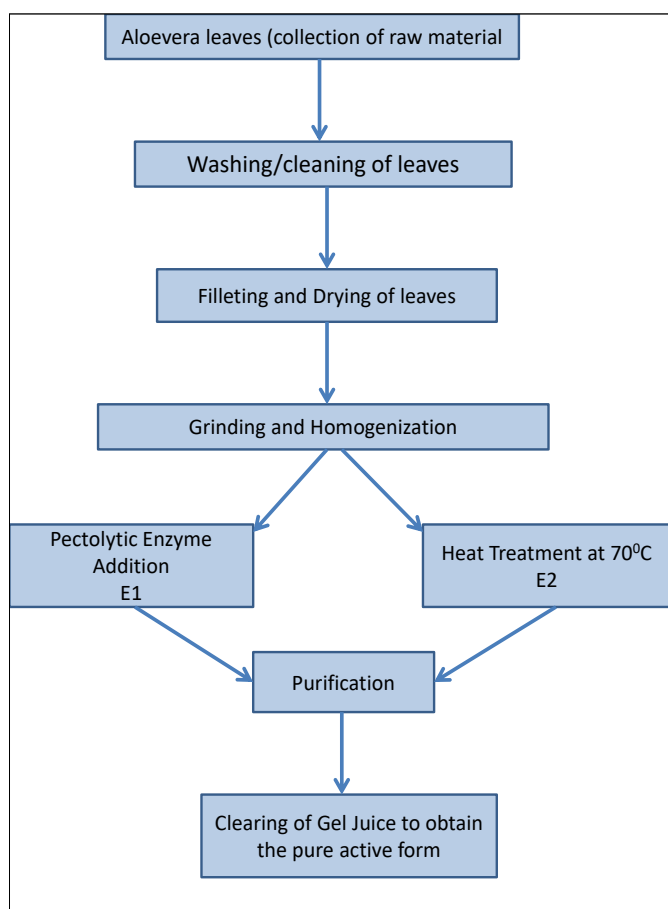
Aloevera leaves (collection of raw material

Washing/cleaning of leaves

Filleting and Drying of leaves

Grinding and Homogenization

Pectolytic Enzyme Addition
E1

Heat Treatment at $70^{0}$C
E2

Purification

Clearing of Gel Juice to obtain the pure active form